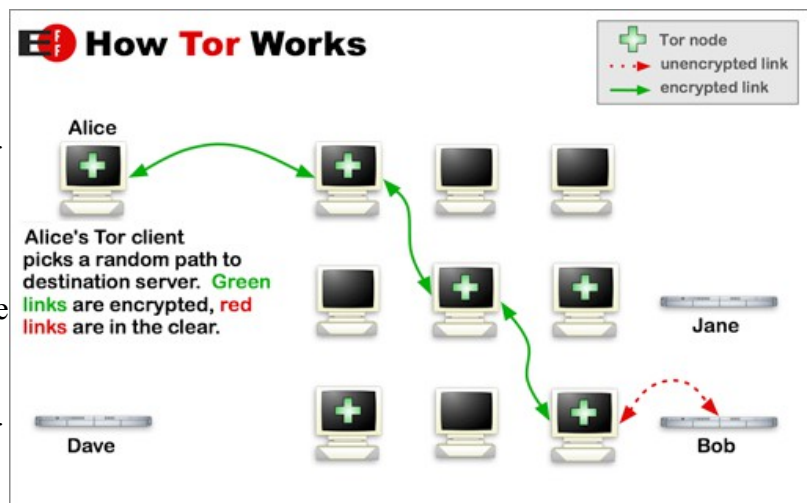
EFF How Tor Works

Tor node
unencrypted link
encrypted link

Alice

Alice's Tor client picks a random path to destination server. Green links are encrypted, red links are in the clear.

Jane

Dave

Bob